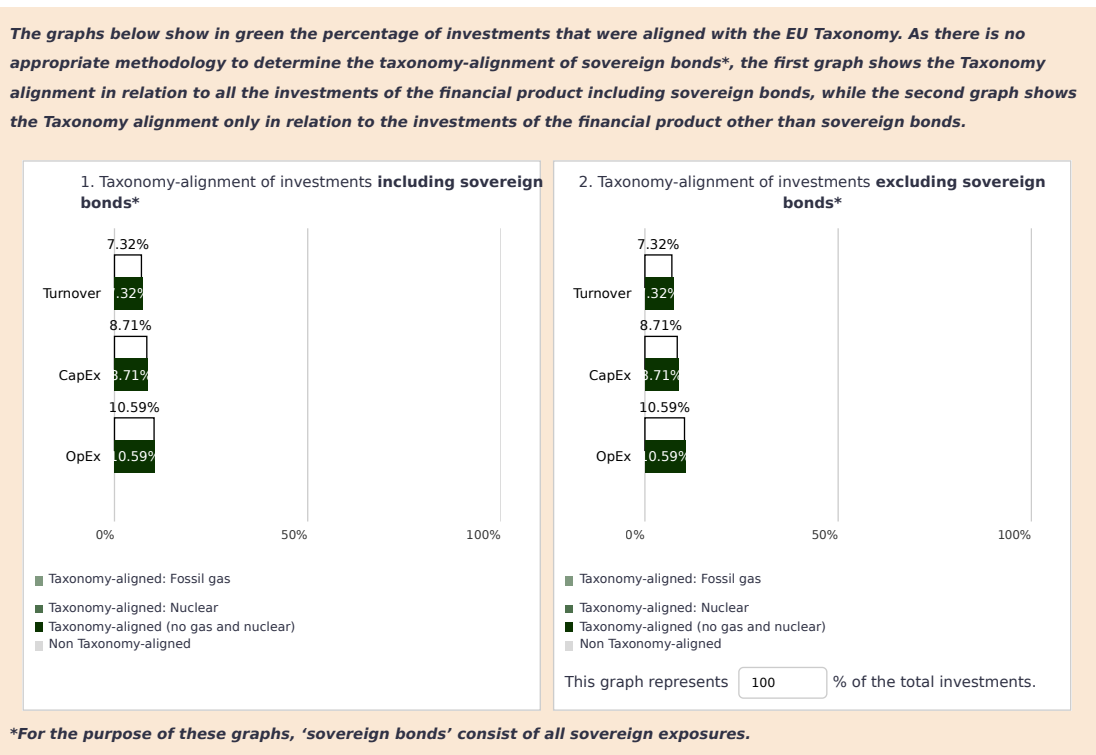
The graphs below show in green the percentage of investments that were aligned with the EU Taxonomy. As there is no appropriate methodology to determine the taxonomy-alignment of sovereign bonds*, the first graph shows the Taxonomy alignment in relation to all the investments of the financial product including sovereign bonds, while the second graph shows the Taxonomy alignment only in relation to the investments of the financial product other than sovereign bonds.

1. Taxonomy-alignment of investments **including sovereign bonds***

7.32%
Turnover .32%
8.71%
CapEx 3.71%
10.59%
OpEx 10.59%

0% 50% 100%

Taxonomy-aligned: Fossil gas
Taxonomy-aligned: Nuclear
Taxonomy-aligned (no gas and nuclear)
Non Taxonomy-aligned

2. Taxonomy-alignment of investments **excluding sovereign bonds***

7.32%
Turnover .32%
8.71%
CapEx 3.71%
10.59%
OpEx 10.59%

0% 50% 100%

Taxonomy-aligned: Fossil gas
Taxonomy-aligned: Nuclear
Taxonomy-aligned (no gas and nuclear)
Non Taxonomy-aligned

This graph represents 100 % of the total investments.

*For the purpose of these graphs, 'sovereign bonds' consist of all sovereign exposures.